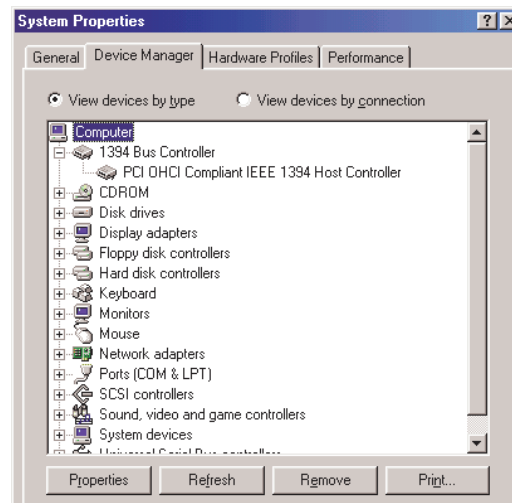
System Properties

?

X

General

Device Manager

Hardware Profiles

Performance

View devices by type

View devices by connection

Computer
1394 Bus Controller
PCI OHCI Compliant IEEE 1394 Host Controller
CDROM
Disk drives
Display adapters
Floppy disk controllers
Hard disk controllers
Keyboard
Monitors
Mouse
Network adapters
Ports (COM & LPT)
SCSI controllers
Sound, video and game controllers
System devices
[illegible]

Properties

Refresh

Remove

Print...